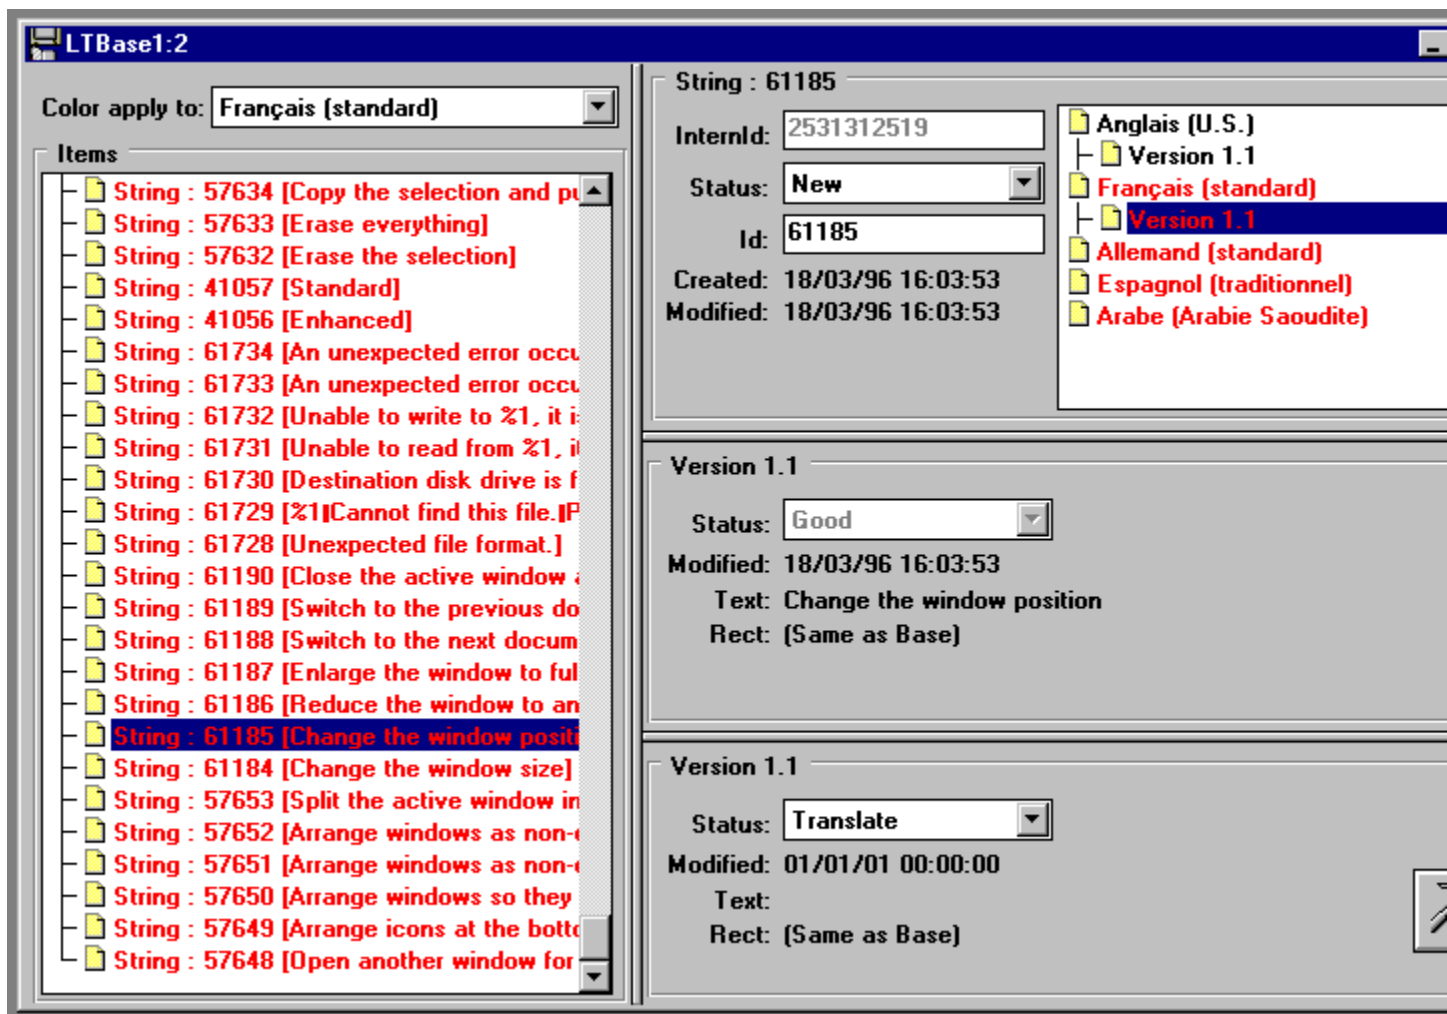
LTBase1:2

Color apply to: Français (standard)

Items

String : 57634 [Copy the selection and pu
String : 57633 [Erase everything]
String : 57632 [Erase the selection]
String : 41057 [Standard]
String : 41056 [Enhanced]
String : 61734 [An unexpected error occu
String : 61733 [An unexpected error occu
String : 61732 [Unable to write to %1, it i
String : 61731 [Unable to read from %1, it
String : 61730 [Destination disk drive is f
String : 61729 [%1|Cannot find this file.|P
String : 61728 [Unexpected file format.]
String : 61190 [Close the active window a
String : 61189 [Switch to the previous do
String : 61188 [Switch to the next docum
String : 61187 [Enlarge the window to ful
String : 61186 [Reduce the window to an
String : 61185 [Change the window positi
String : 61184 [Change the window size]
String : 57653 [Split the active window in
String : 57652 [Arrange windows as non-
String : 57651 [Arrange windows as non-
String : 57650 [Arrange windows so they
String : 57649 [Arrange icons at the botto
String : 57648 [Open another window for

String : 61185

InternId: 2531312519
Status: New
Id: 61185
Created: 18/03/96 16:03:53
Modified: 18/03/96 16:03:53

Anglais (U.S.)
Version 1.1
Français (standard)
Version 1.1
Allemand (standard)
Espagnol (traditionnel)
Arabe (Arabie Saoudite)

Version 1.1

Status: Good
Modified: 18/03/96 16:03:53
Text: Change the window position
Rect: (Same as Base)

Version 1.1

Status: Translate
Modified: 01/01/01 00:00:00
Text:
Rect: (Same as Base)